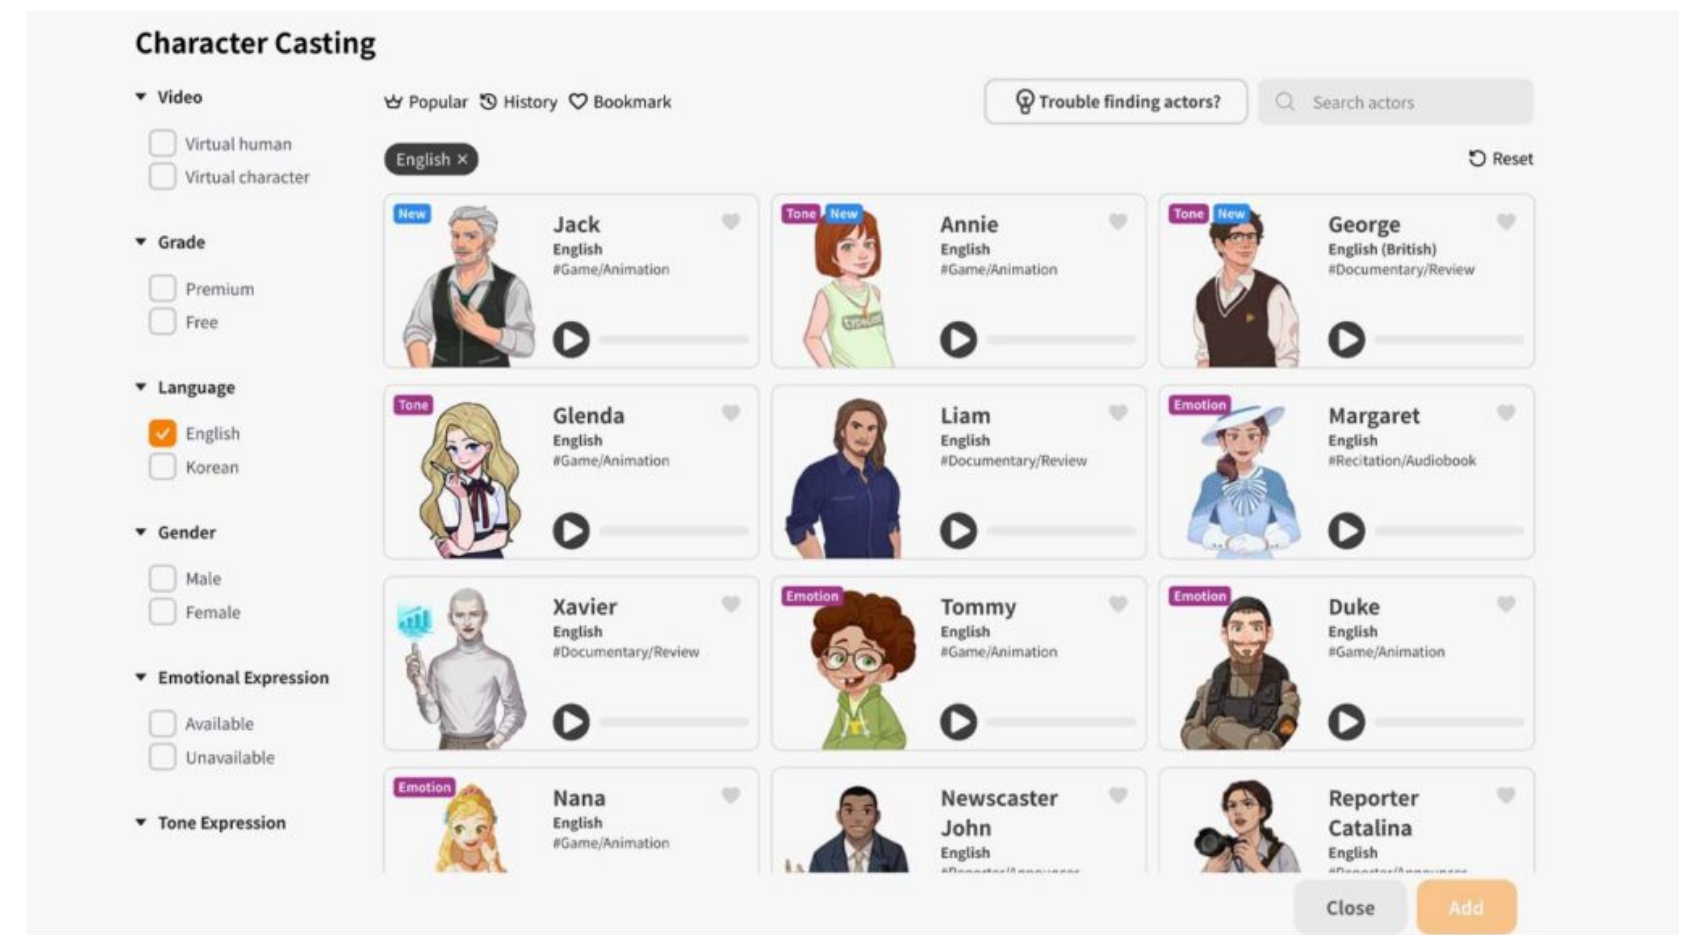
Character Casting

Video

Virtual human

Virtual character

Grade

Premium

Free

Language

English

Korean

Gender

Male

Female

Emotional Expression

Available

Unavailable

Tone Expression

Popular History Bookmark

Trouble finding actors?

Search actors

English ×

Reset

New
Jack
English
#Game/Animation

Tone New
Annie
English
#Game/Animation

Tone New
George
English (British)
#Documentary/Review

Tone
Glenda
English
#Game/Animation

Liam
English
#Documentary/Review

Emotion
Margaret
English
#Recitation/Audiobook

Xavier
English
#Documentary/Review

Emotion
Tommy
English
#Game/Animation

Emotion
Duke
English
#Game/Animation

Emotion
Nana
English
#Game/Animation

Newscaster John
English
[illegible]

Reporter Catalina
English
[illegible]

Close

Add